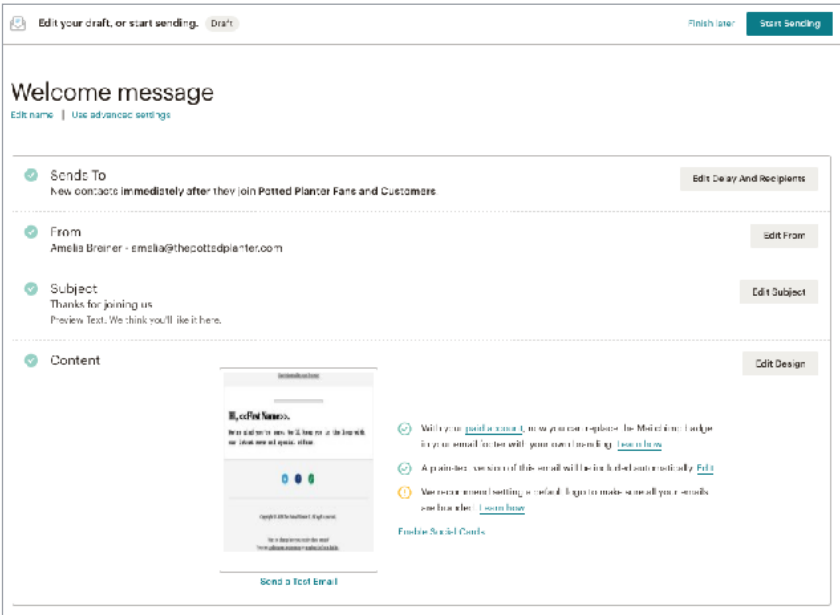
Edit your draft, or start sending. Draft

Finish later Start Sending

Welcome message

Edit name | Use advanced settings

Sends To
New contacts immediately after they join Potted Planter Fans and Customers

Edit Delay And Recipients

From
Amelia Breiner - amelia@thepottedplanter.com

Edit From

Subject
Thanks for joining us
Preview Text: We think you'll like it here.

Edit Subject

Content

Edit Design

Hi, *|FNAME|*

With your paid account, you can replace the Mailchimp badge in your email footer with your own branding. Learn how

A plain-text version of this email will be included automatically. Edit

We recommend setting a default logo to make sure all your emails are branded. Learn how

Enable Social Cards

Send a Test Email